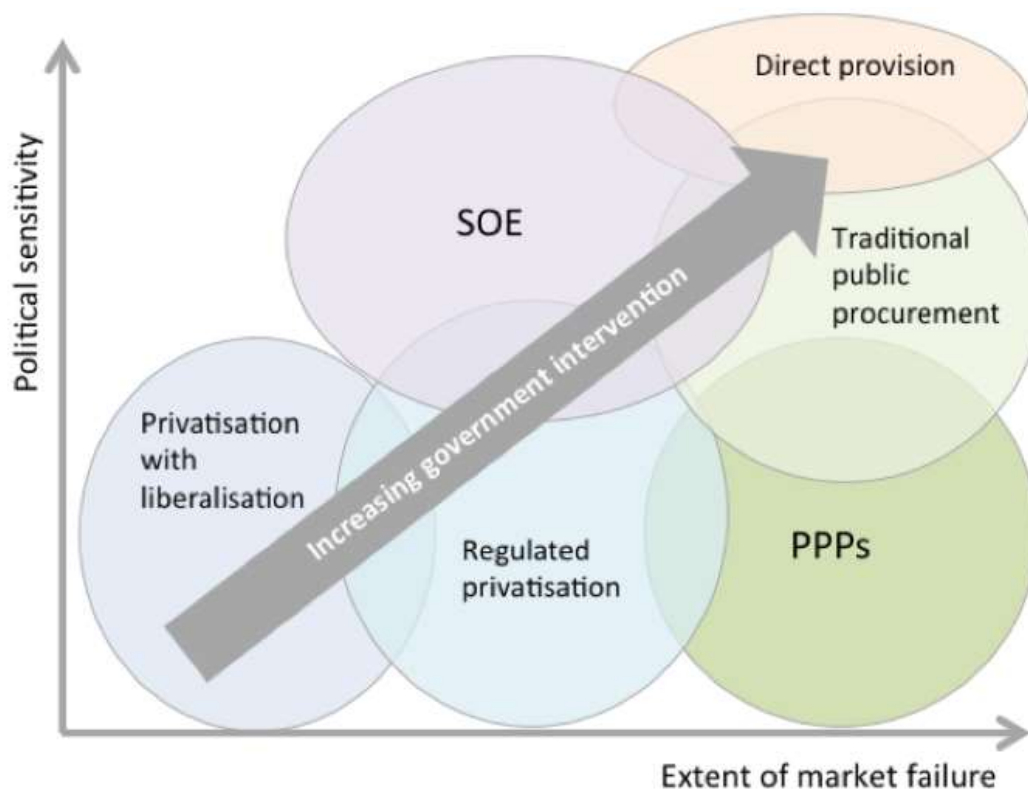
Political sensitivity

Direct provision

SOE

Traditional public procurement

Increasing government intervention

Privatisation with liberalisation

Regulated privatisation

PPPs

Extent of market failure